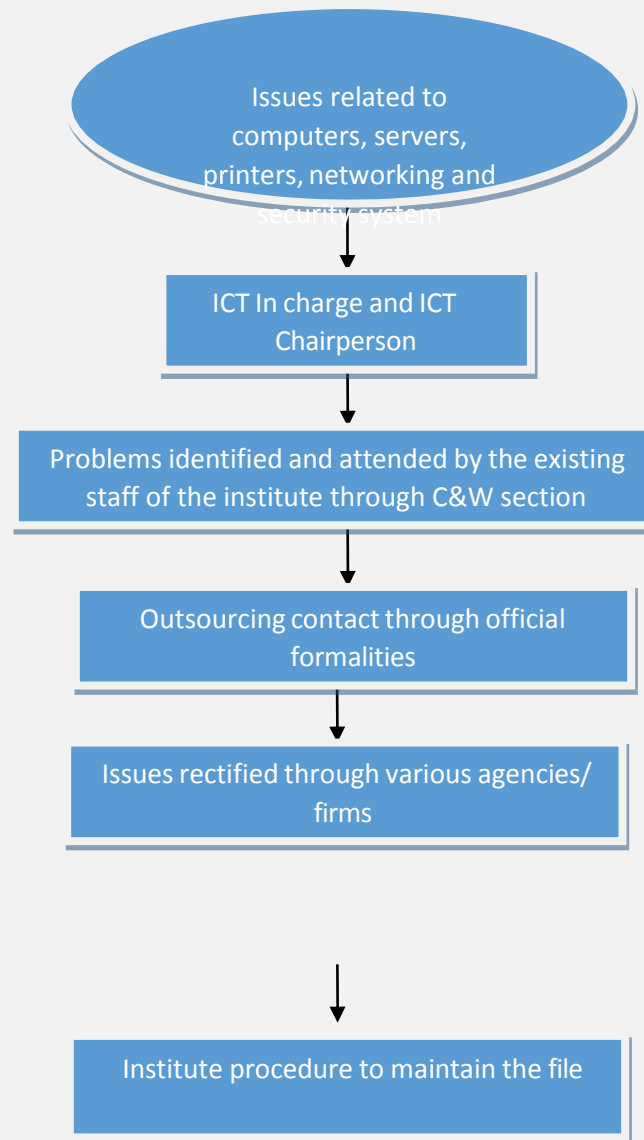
Issues related to computers, servers, printers, networking and security system

ICT In charge and ICT Chairperson

Problems identified and attended by the existing staff of the institute through C&W section

Outsourcing contact through official formalities

Issues rectified through various agencies/ firms

Institute procedure to maintain the file